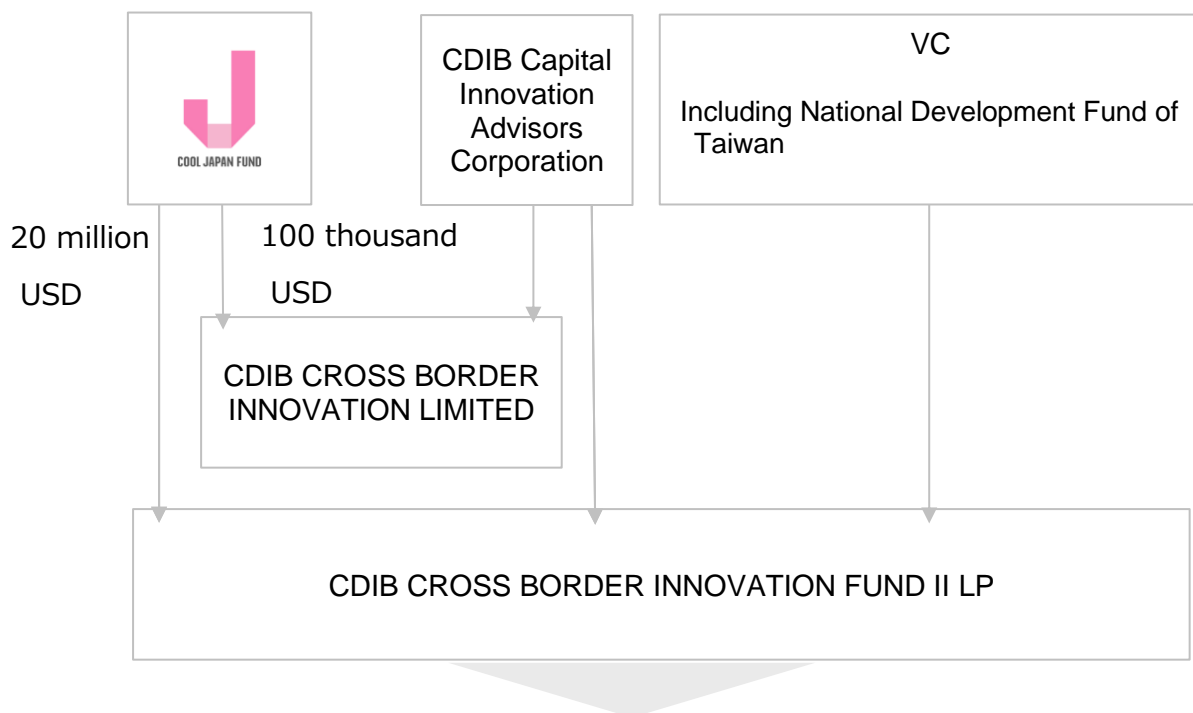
COOL JAPAN FUND

CDIB Capital Innovation Advisors Corporation

VC

Including National Development Fund of Taiwan

20 million USD

100 thousand USD

CDIB CROSS BORDER INNOVATION LIMITED

CDIB CROSS BORDER INNOVATION FUND II LP